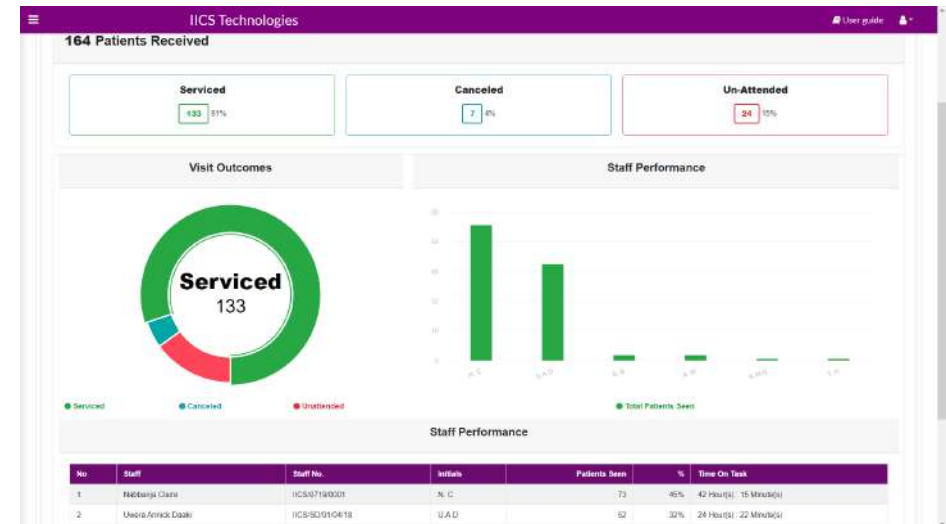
IICS Technologies

User guide

164 Patients Received

Serviced
133 81%

Canceled
7 4%

Un-Attended
24 15%

Visit Outcomes

Serviced
133

● Serviced ● Canceled ● Unattended

Staff Performance

50
40
30
20
10
0

N.C U.A.D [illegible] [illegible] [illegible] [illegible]

● Total Patients Seen

Staff Performance

| No | Staff | Staff No. | Initials | Patients Seen | % | Time On Task |
|---|---|---|---|---|---|---|
| 1 | Nabbanja Claire | IICS/0719/0001 | N.C | 73 | 45% | 42 Hour(s) : 15 Minute(s) |
| 2 | Uwera Annick Daaki | IICS/SD/01/04/18 | U.A.D | 52 | 32% | 24 Hour(s) : 22 Minute(s) |